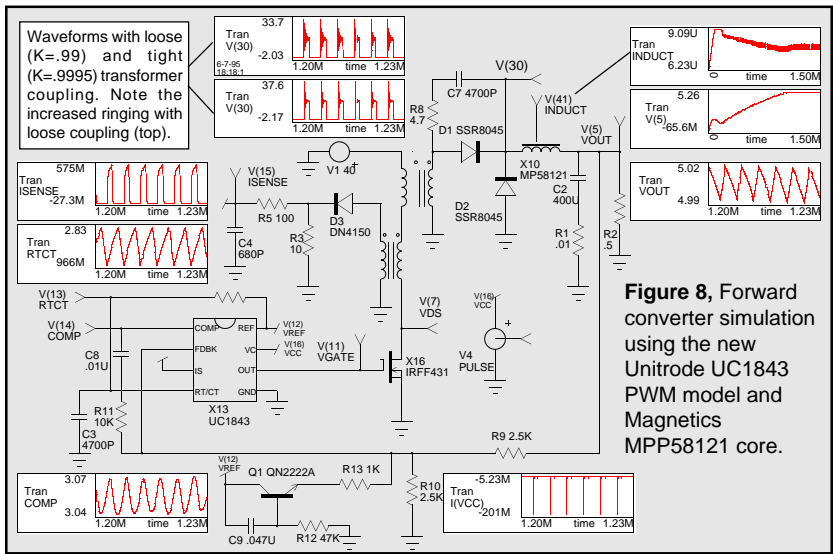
Waveforms with loose (K=.99) and tight (K=.9995) transformer coupling. Note the increased ringing with loose coupling (top).

Tran V(30) 33.7 -2.03 6-7-95 18:18:1 1.20M time 1.23M

Tran V(30) 37.6 -2.17 1.20M time 1.23M

V(30)

C7 4700P

R8 4.7

D1 SSR8045

V(41) INDUCT

Tran INDUCT 9.09U 6.23U 0 time 1.50M

Tran V(5) 5.26 -65.6M 0 time 1.50M

V(5) VOUT

Tran VOUT 5.02 4.99 1.20M time 1.23M

Tran ISENSE 575M -27.3M 1.20M time 1.23M

Tran RTCT 2.83 966M 1.20M time 1.23M

V(15) ISENSE

V1 40

R5 100

C4 680P

D3 DN4150

R3 10

X10 MP58121

D2 SSR8045

C2 400U

R1 .01

R2 .5

V(13) RTCT

V(14) COMP

C8 .01U

COMP REF FDBK VC IS OUT RT/CT GND

V(12) VREF

V(16) VCC

V(11) VGATE

V(7) VDS

X16 IRFF431

V(16) VCC

V4 PULSE

X13 UC1843

R11 10K

C3 4700P

R9 2.5K

**Figure 8,** Forward converter simulation using the new Unitrode UC1843 PWM model and Magnetics MPP58121 core.

Tran COMP 3.07 3.04 1.20M time 1.23M

V(12) VREF

Q1 QN2222A

R13 1K

R10 2.5K

Tran I(VCC) -5.23M -201M 1.20M time 1.23M

C9 .047U

R12 47K